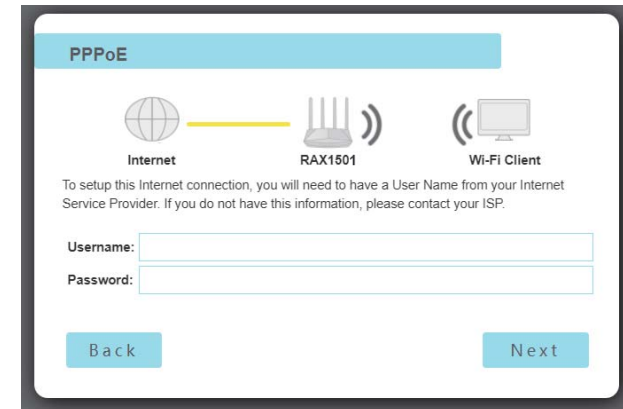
PPPoE

Internet

RAX1501

Wi-Fi Client

To setup this Internet connection, you will need to have a User Name from your Internet Service Provider. If you do not have this information, please contact your ISP.

Username:

Password:

Back

Next